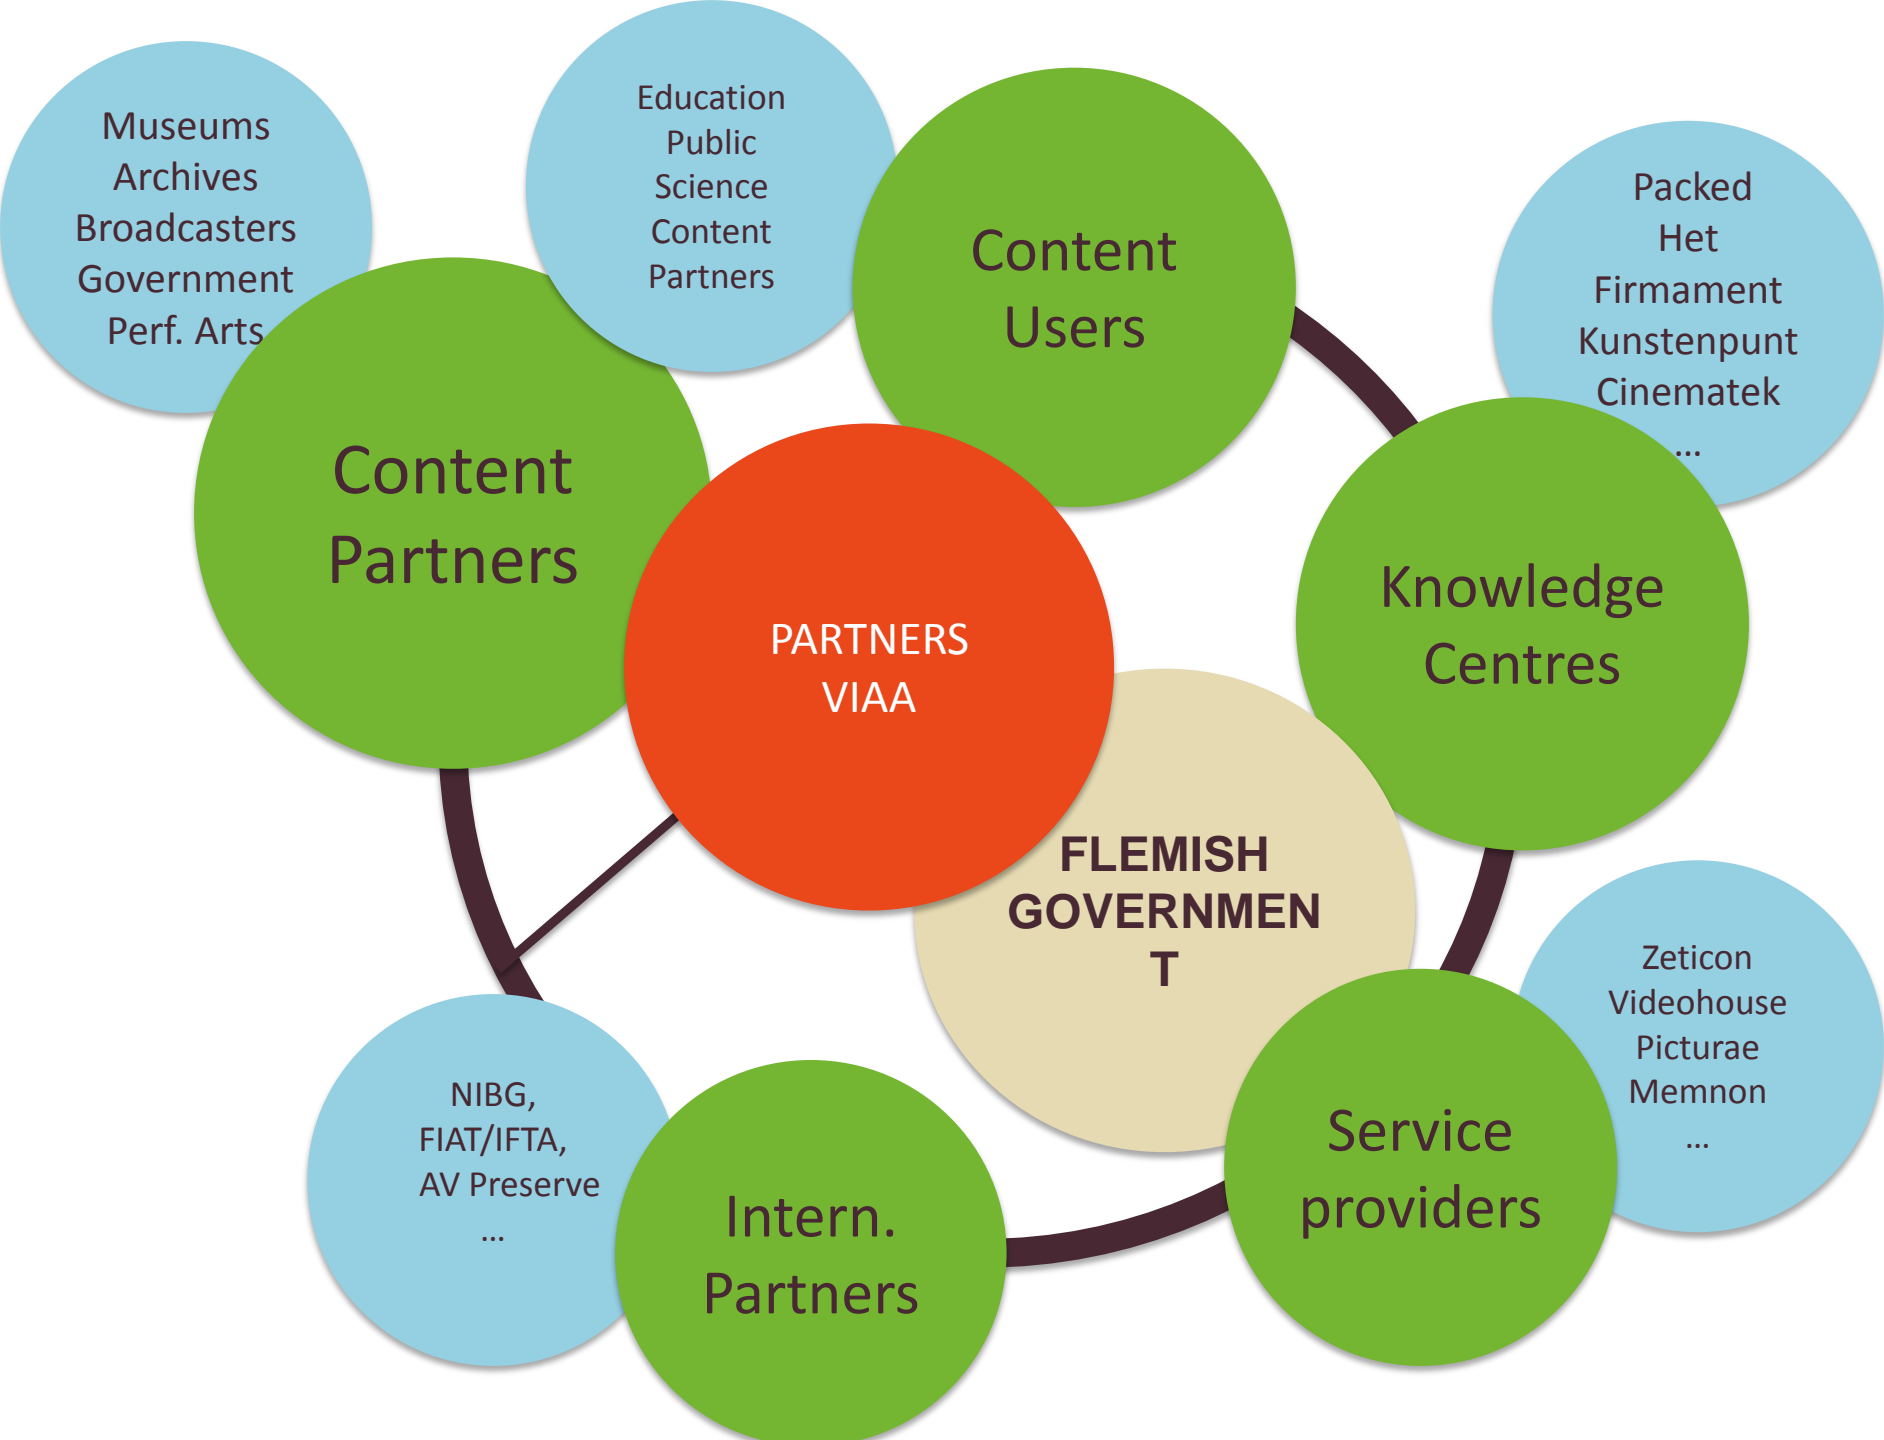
Museums
Archives
Broadcasters
Government
Perf. Arts

Education
Public
Science
Content
Partners

Content
Users

Packed
Het
Firmament
Kunstenpunt
Cinematek
…

Content
Partners

PARTNERS
VIAA

Knowledge
Centres

FLEMISH
GOVERNMEN
T

Zeticon
Videohouse
Picturae
Memnon
…

NIBG,
FIAT/IFTA,
AV Preserve
…

Intern.
Partners

Service
providers